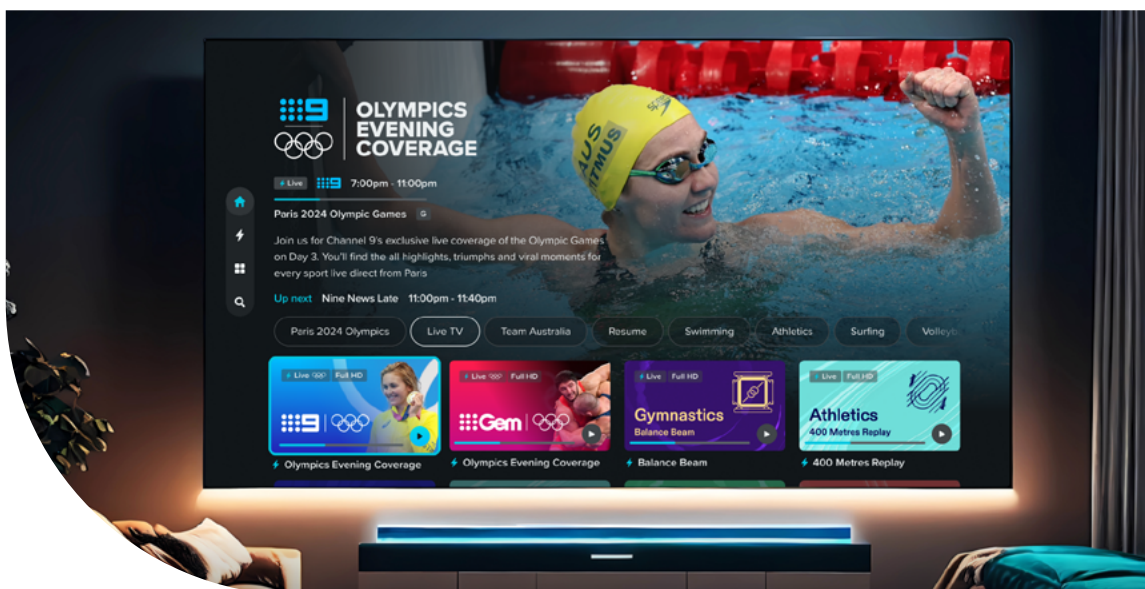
OLYMPICS EVENING COVERAGE

Live 9 7:00pm - 11:00pm

Paris 2024 Olympic Games G

Join us for Channel 9's exclusive live coverage of the Olympic Games on Day 3. You'll find the all highlights, triumphs and viral moments for every sport live direct from Paris

Up next Nine News Late 11:00pm - 11:40pm

Paris 2024 Olympics | Live TV | Team Australia | Resume | Swimming | Athletics | Surfing | Volley

Live Full HD 9
Olympics Evening Coverage

Live Full HD Gem
Olympics Evening Coverage

Live Full HD Gymnastics Balance Beam
Balance Beam

Live Full HD Athletics 400 Metres Replay
400 Metres Replay